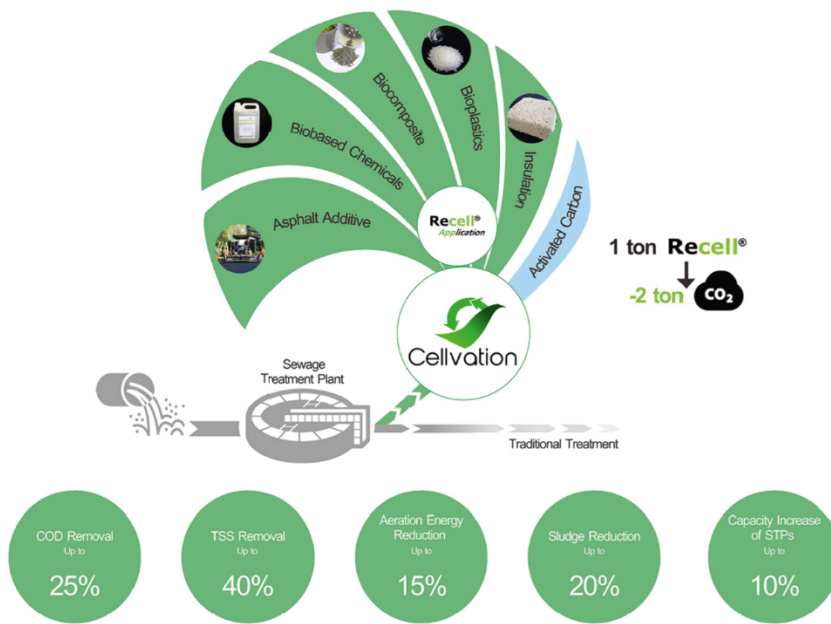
Biocomposite

Bioplastics

Biobased Chemicals

Insulation

Asphalt Additive

Recell® Application

Activated Carbon

1 ton Recell®

-2 ton $CO_2$

Cellvation

Sewage Treatment Plant

Traditional Treatment

COD Removal Up to 25%

TSS Removal Up to 40%

Aeration Energy Reduction Up to 15%

Sludge Reduction Up to 20%

Capacity Increase of STPs Up to 10%